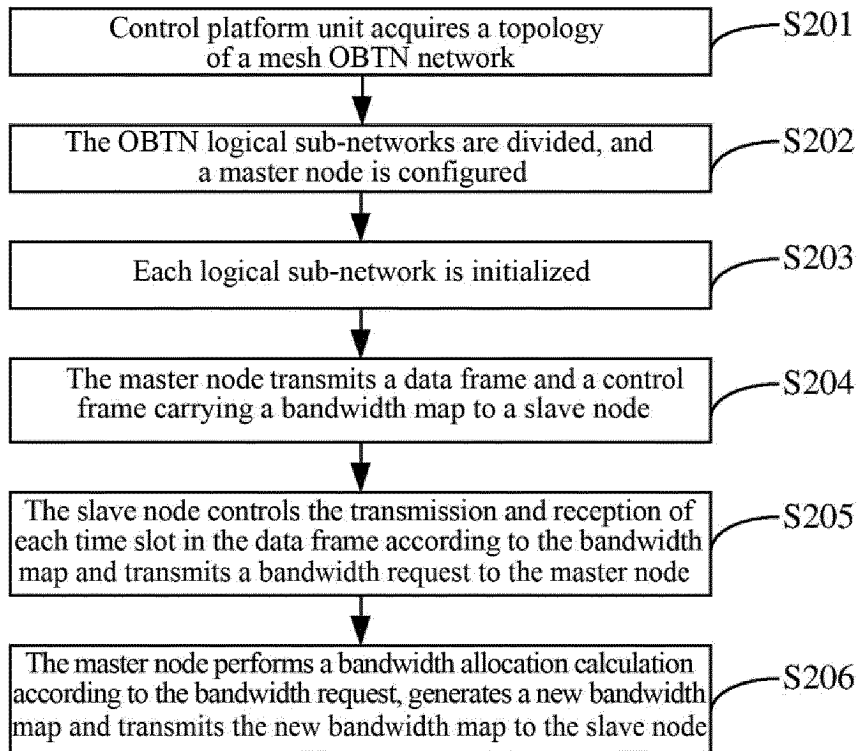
Control platform unit acquires a topology of a mesh OBTN network

S201

The OBTN logical sub-networks are divided, and a master node is configured

S202

Each logical sub-network is initialized

S203

The master node transmits a data frame and a control frame carrying a bandwidth map to a slave node

S204

The slave node controls the transmission and reception of each time slot in the data frame according to the bandwidth map and transmits a bandwidth request to the master node

S205

The master node performs a bandwidth allocation calculation according to the bandwidth request, generates a new bandwidth map and transmits the new bandwidth map to the slave node

S206